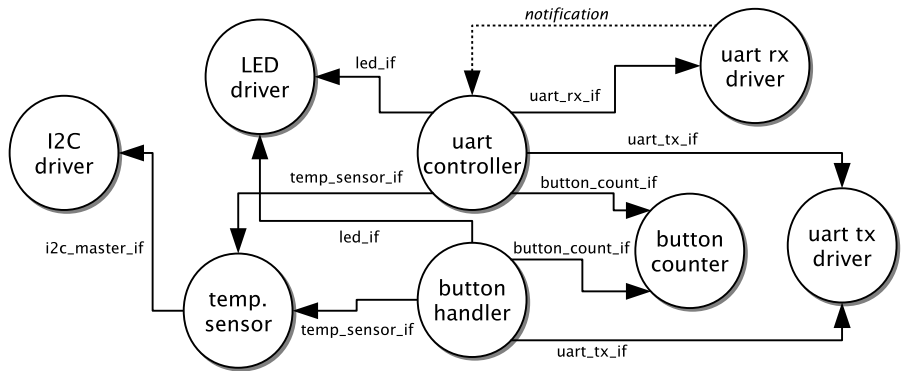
notification

LED driver

led_if

uart rx driver

uart_rx_if

I2C driver

uart controller

uart_tx_if

temp_sensor_if

button_count_if

led_if

button counter

uart tx driver

i2c_master_if

button_count_if

temp. sensor

button handler

temp_sensor_if

uart_tx_if